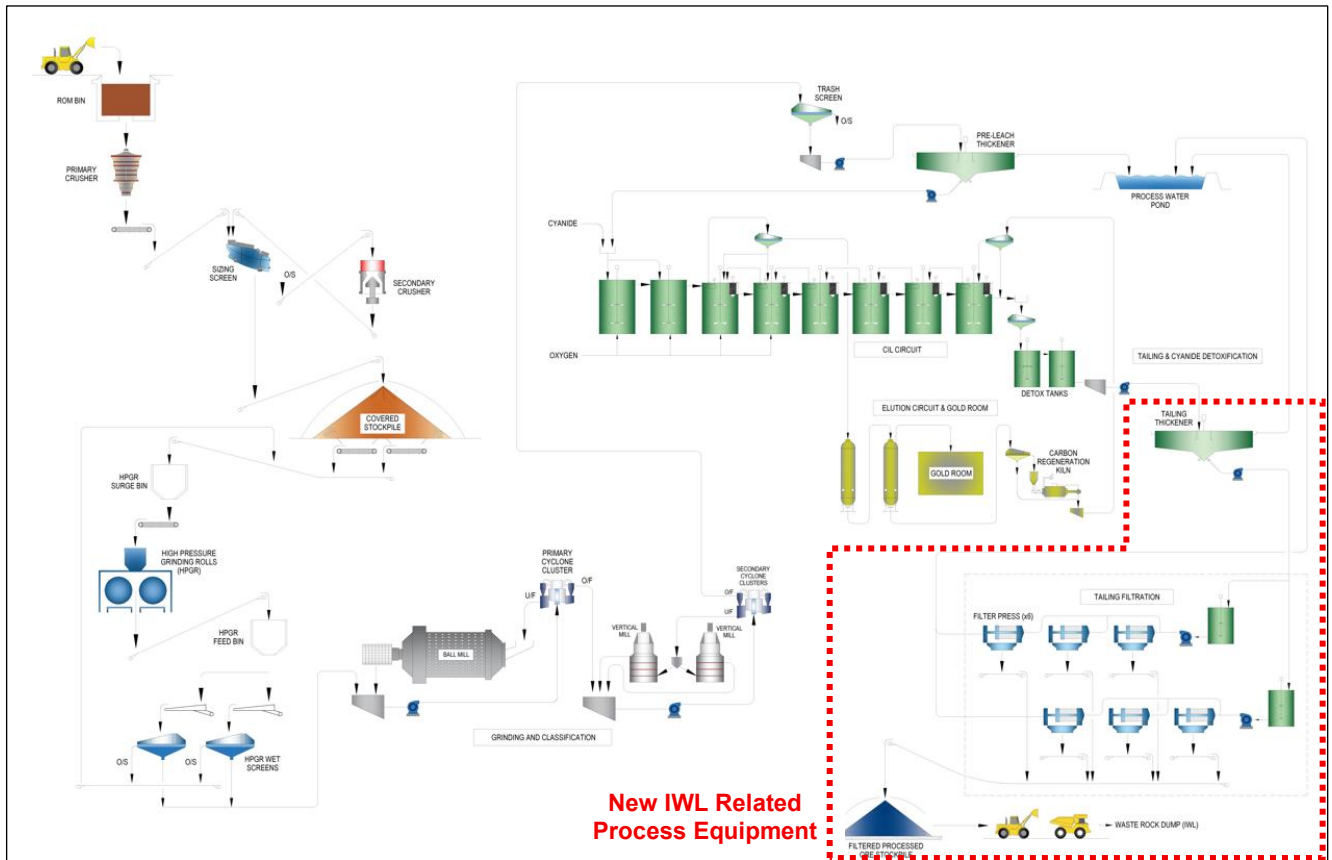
ROM BIN

PRIMARY CRUSHER

SIZING SCREEN

O/S

SECONDARY CRUSHER

COVERED STOCKPILE

HPGR SURGE BIN

HIGH PRESSURE GRINDING ROLLS (HPGR)

HPGR FEED BIN

O/S

O/S

HPGR WET SCREENS

BALL MILL

U/F

PRIMARY CYCLONE CLUSTER

O/F

VERTICAL MILL

VERTICAL MILL

O/F

U/F

SECONDARY CYCLONE CLUSTERS

GRINDING AND CLASSIFICATION

TRASH SCREEN

O/S

PRE-LEACH THICKENER

PROCESS WATER POND

CYANIDE

OXYGEN

CIL CIRCUIT

DETOX TANKS

TAILING & CYANIDE DETOXIFICATION

ELUTION CIRCUIT & GOLD ROOM

GOLD ROOM

CARBON REGENERATION KILN

TAILING THICKENER

TAILING FILTRATION

FILTER PRESS (x6)

FILTERED PROCESSED ORE STOCKPILE

WASTE ROCK DUMP (IWL)

New IWL Related Process Equipment